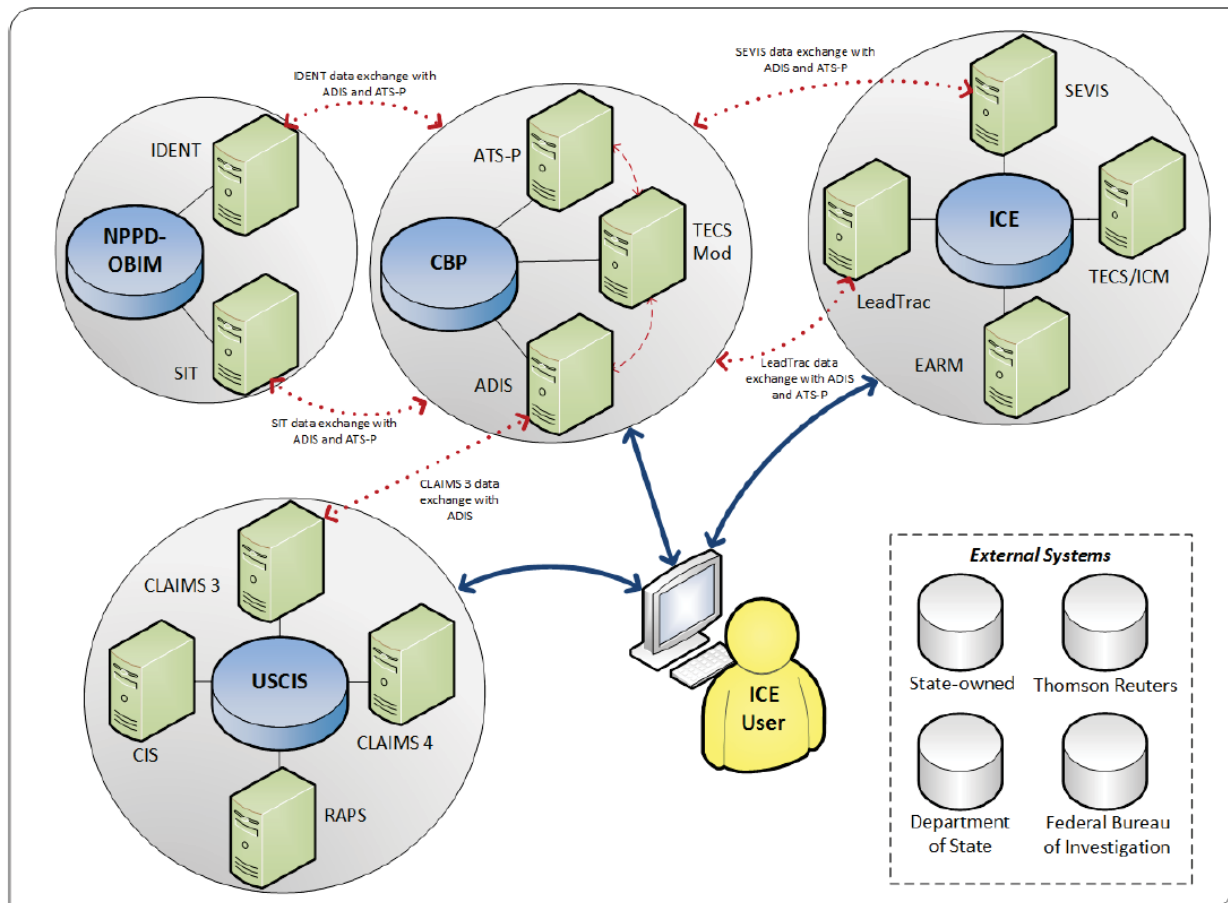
IDENT data exchange with ADIS and ATS-P

SEVIS data exchange with ADIS and ATS-P

SEVIS

IDENT

ATS-P

NPPD-OBIM

CBP

TECS Mod

ICE

TECS/ICM

LeadTrac

EARM

SIT

ADIS

LeadTrac data exchange with ADIS and ATS-P

SIT data exchange with ADIS and ATS-P

CLAIMS 3 data exchange with ADIS

CLAIMS 3

USCIS

CIS

CLAIMS 4

RAPS

ICE User

External Systems

State-owned

Thomson Reuters

Department of State

Federal Bureau of Investigation